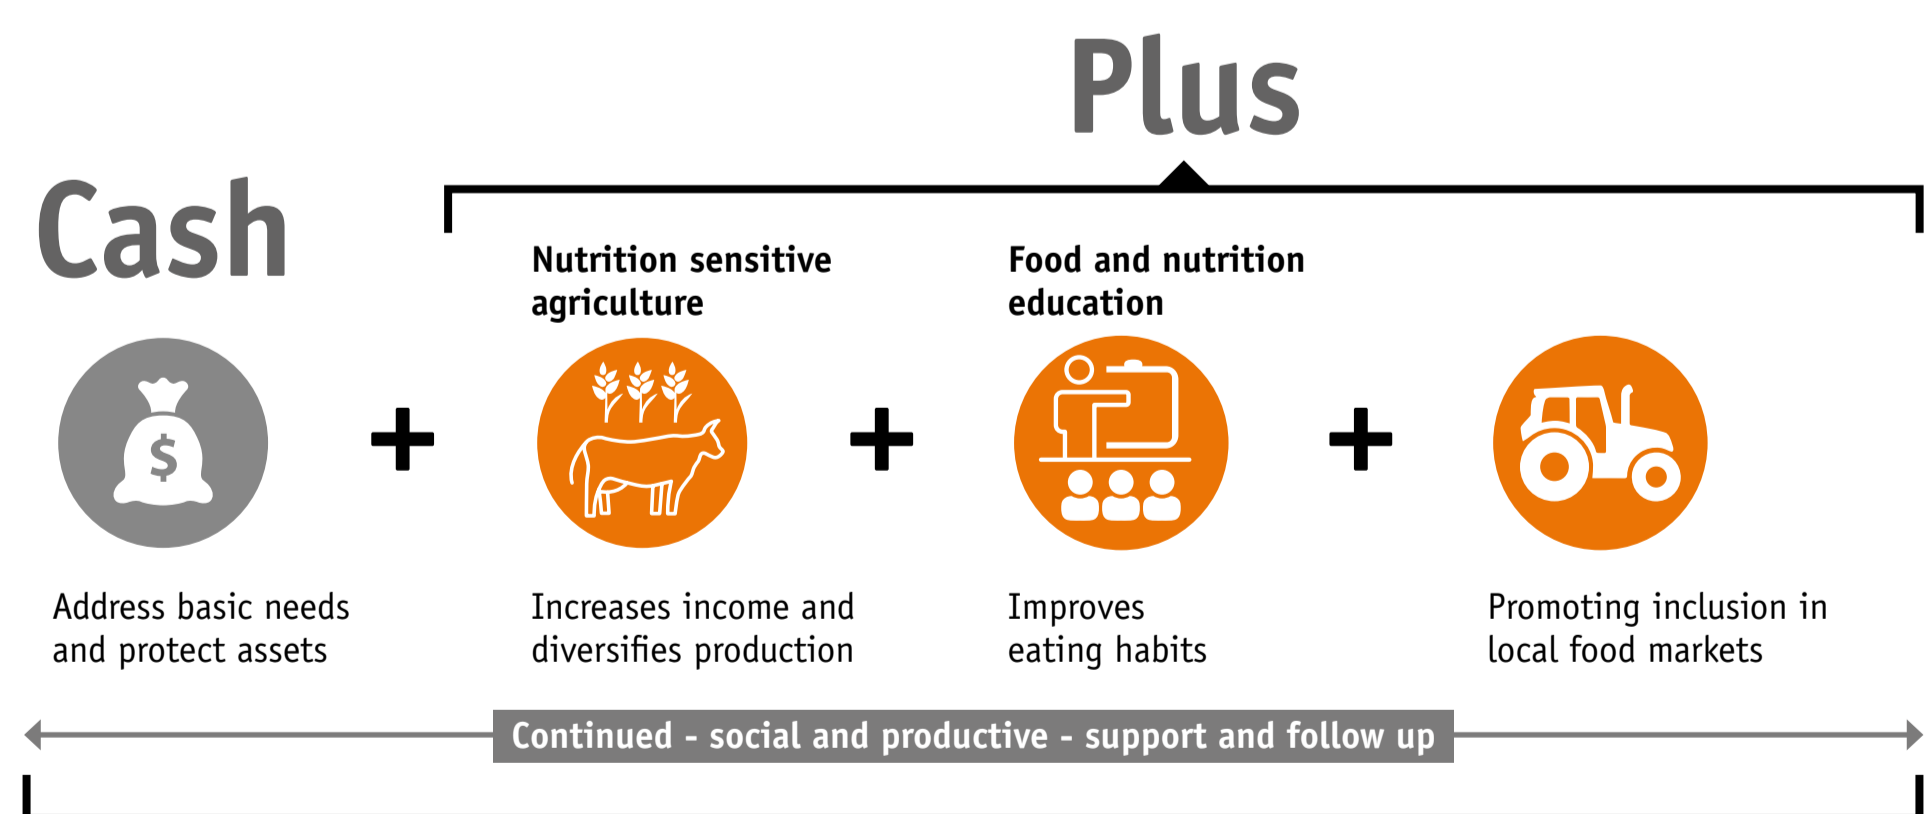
Plus

Cash

Nutrition sensitive agriculture

Food and nutrition education

$

+

+

+

Address basic needs and protect assets

Increases income and diversifies production

Improves eating habits

Promoting inclusion in local food markets

Continued - social and productive - support and follow up